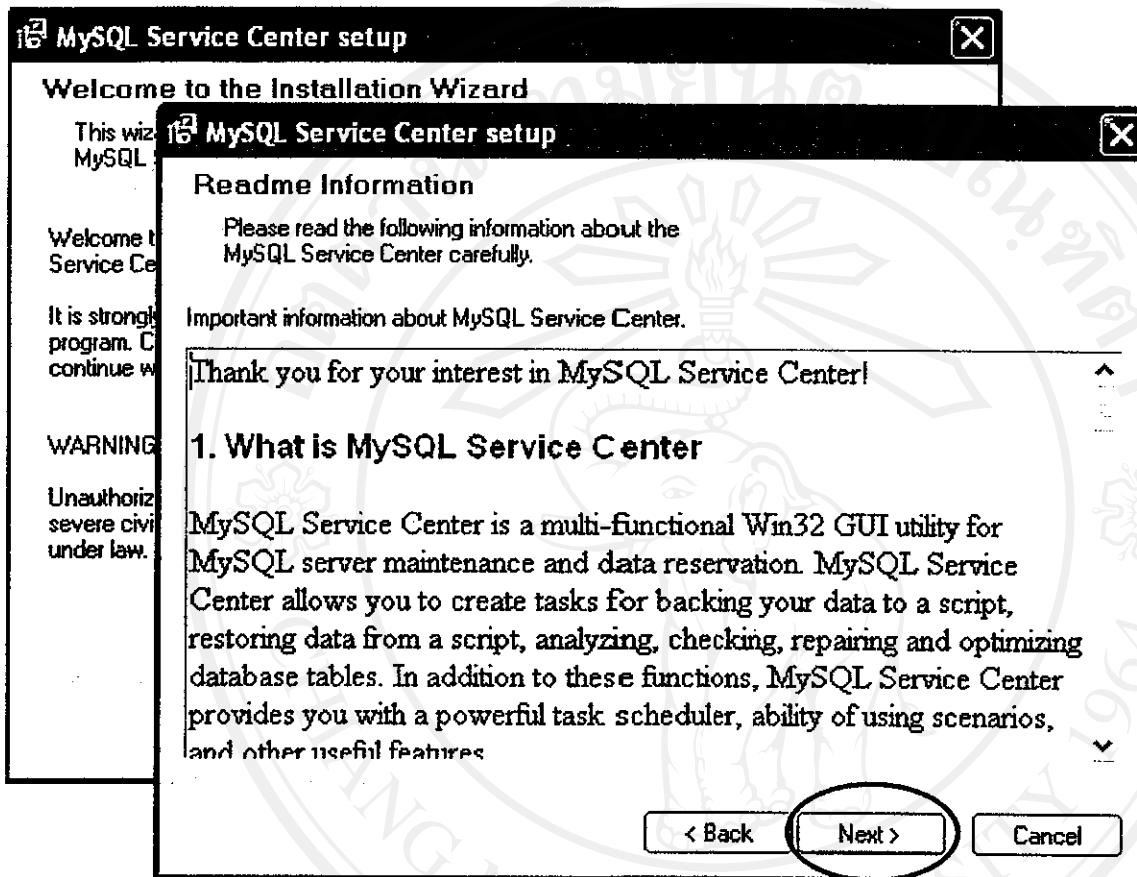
MySQL Service Center setup

Welcome to the Installation Wizard

This wiz
MySQL

Welcome t
Service Ce

It is strongl
program. C
continue w

WARNING

Unauthoriz
severe civi
under law.

MySQL Service Center setup

Readme Information

Please read the following information about the MySQL Service Center carefully.

Important information about MySQL Service Center.

Thank you for your interest in MySQL Service Center!

1. What is MySQL Service Center

MySQL Service Center is a multi-functional Win32 GUI utility for MySQL server maintenance and data reservation. MySQL Service Center allows you to create tasks for backing your data to a script, restoring data from a script, analyzing, checking, repairing and optimizing database tables. In addition to these functions, MySQL Service Center provides you with a powerful task scheduler, ability of using scenarios, and other useful features

< Back
Next >
Cancel